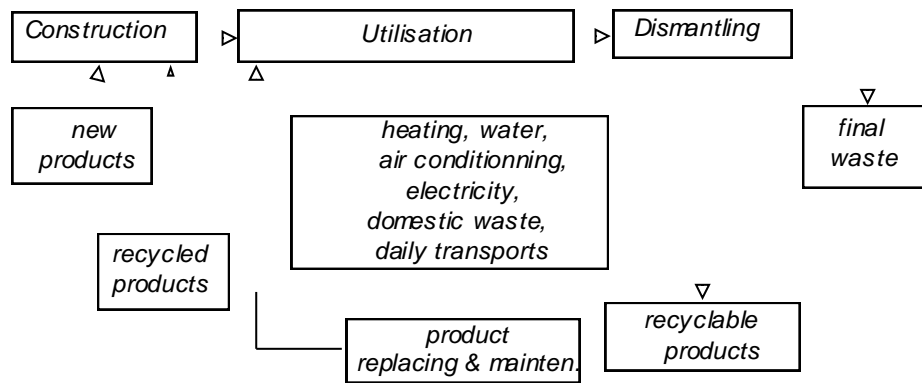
Construction

Utilisation

Dismantling

new products

heating, water, air conditionning, electricity, domestic waste, daily transports

final waste

recycled products

product replacing & mainten.

recyclable products